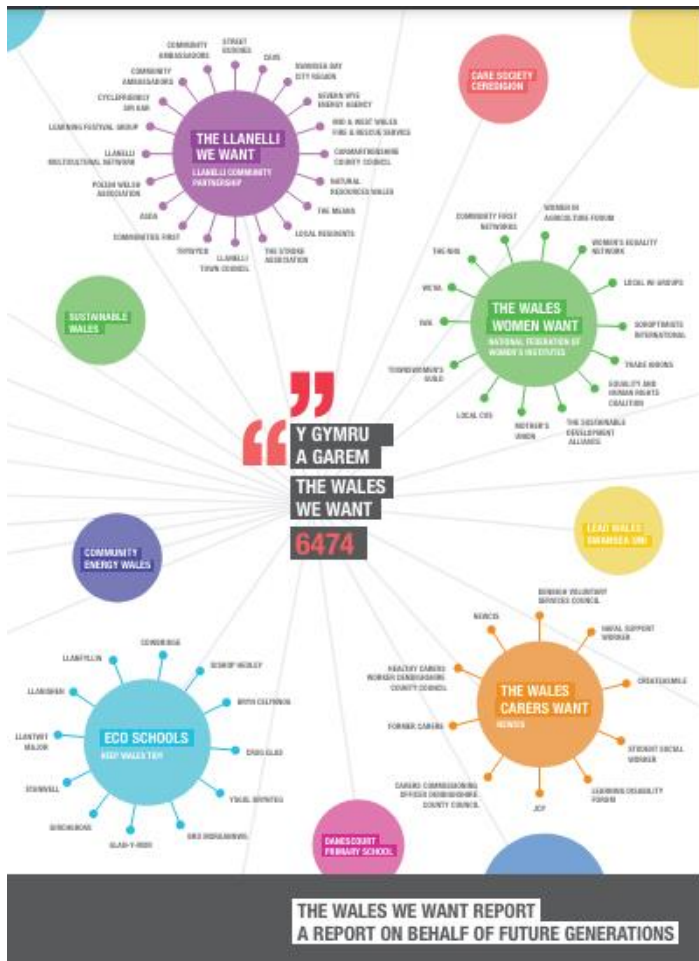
THE LLANELLI WE WANT
LLANELLI COMMUNITY PARTNERSHIP

COMMUNITY AMBASSADORS
STREET VOICES
CEIS
SWANSEA BAY CITY REGION
SEVERN WYE ENERGY AGENCY
MID & WEST WALES FIRE & RESCUE SERVICE
CARMARTHENSHIRE COUNTY COUNCIL
NATURAL RESOURCES WALES
THE MEDIA
LOCAL RESIDENTS
THE STRADE ASSOCIATION
LLANELLI TOWN COUNCIL
THYMTEB
COMMUNITIES FIRST
AVOW
POLISH WELSH ASSOCIATION
LLANELLI MULTICULTURAL NETWORK
LEARNING FESTIVAL GROUP
CYCLEFRIENDLY SIR GAR
COMMUNITY AMBASSADORS

CARE SOCIETY CEREDIGION

SUSTAINABLE WALES

THE WALES WOMEN WANT
NATIONAL FEDERATION OF WOMEN'S INSTITUTES

COMMUNITY FIRST NETWORKS
WOMEN IN AGRICULTURE FORUM
WOMEN'S EQUALITY NETWORK
LOCAL WI GROUPS
SOROPTIMISTS INTERNATIONAL
TRADE UNIONS
EQUALITY AND HUMAN RIGHTS COALITION
THE SUSTAINABLE DEVELOPMENT ALLIANCE
MOTHER'S UNION
LOCAL CVS
TOWNSWOMEN'S GUILD
FAW
WEWA
THE NHS

Y GYMRU A GAREM
THE WALES WE WANT
6474

LEAD WALES SWANSEA UNI

COMMUNITY ENERGY WALES

THE WALES CARERS WANT
NEWCIS

NEWCIS
SWANSEA VOLUNTARY SERVICES COUNCIL
RURAL SUPPORT WORKER
CREATEABILITY
STUDENT SOCIAL WORKER
LEARNING DISABILITY FORUM
JCP
CARERS COMMISSIONING OFFICER DENBIGHSHIRE COUNTY COUNCIL
FORMER CARERS
HEALTHY CARERS WORKER DENBIGHSHIRE COUNTY COUNCIL

ECO SCHOOLS
KEEP WALES TIDY

LLANFYLLIN
COWBRIDGE
BISHOP HEDLEY
BRYN CELYNNOG
ERDD GLAS
YSGOL BRYNTEG
BRO MORGANNWG
GLAN-Y-MOR
BIRCHGROVE
STANWELL
LLANTWIT MAJOR
LLANISHEN

DANESCOURT PRIMARY SCHOOL

THE WALES WE WANT REPORT
A REPORT ON BEHALF OF FUTURE GENERATIONS